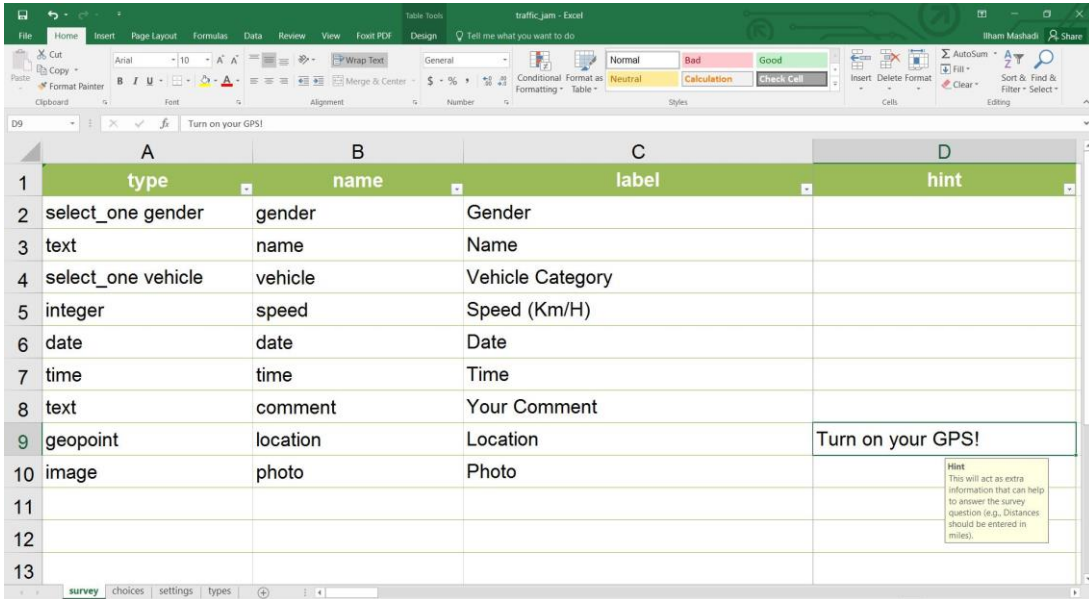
Table Tools traffic_jam - Excel

File Home Insert Page Layout Formulas Data Review View Foxit PDF Design Tell me what you want to do Ilham Mashadi Share

Cut Copy Format Painter Paste Clipboard
Arial 10 A A B I U Font
Wrap Text Merge & Center Alignment
General $ % , Number
Conditional Formatting Format as Table
Normal Bad Good Neutral Calculation Check Cell Styles
Insert Delete Format Cells
AutoSum Fill Clear Sort & Filter Find & Select Editing

D9 Turn on your GPS!

| | A | B | C | D |
|---|---|---|---|---|
| 1 | type | name | label | hint |
| 2 | select_one gender | gender | Gender | |
| 3 | text | name | Name | |
| 4 | select_one vehicle | vehicle | Vehicle Category | |
| 5 | integer | speed | Speed (Km/H) | |
| 6 | date | date | Date | |
| 7 | time | time | Time | |
| 8 | text | comment | Your Comment | |
| 9 | geopoint | location | Location | Turn on your GPS! |
| 10 | image | photo | Photo | |
| 11 | | | | |
| 12 | | | | |
| 13 | | | | |

Hint
This will act as extra information that can help to answer the survey question (e.g., Distances should be entered in miles).

survey choices settings types